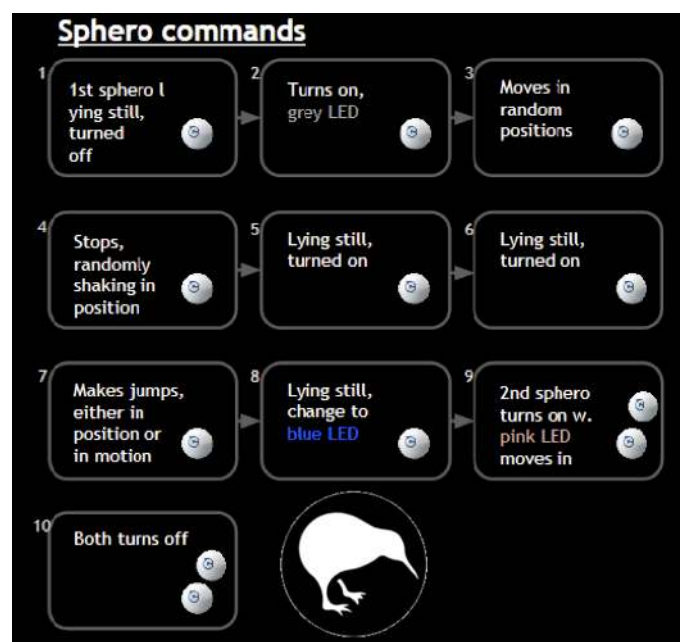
Sphero commands

1 1st sphero lying still, turned off

2 Turns on, grey LED

3 Moves in random positions

4 Stops, randomly shaking in position

5 Lying still, turned on

6 Lying still, turned on

7 Makes jumps, either in position or in motion

8 Lying still, change to blue LED

9 2nd sphero turns on w. pink LED moves in

10 Both turns off